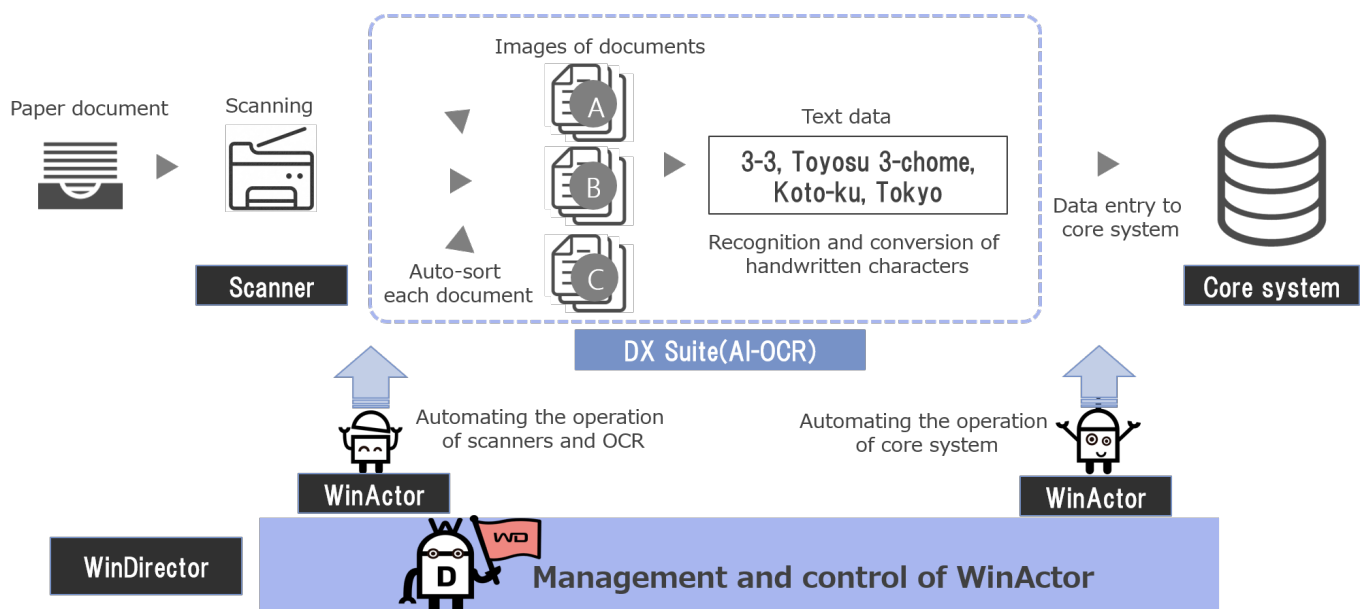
Paper document

Scanning

Scanner

Images of documents

A

B

C

Auto-sort each document

Text data

3-3, Toyosu 3-chome, Koto-ku, Tokyo

Recognition and conversion of handwritten characters

DX Suite(AI-OCR)

Data entry to core system

Core system

Automating the operation of scanners and OCR

WinActor

Automating the operation of core system

WinActor

WinDirector

WD

D

Management and control of WinActor